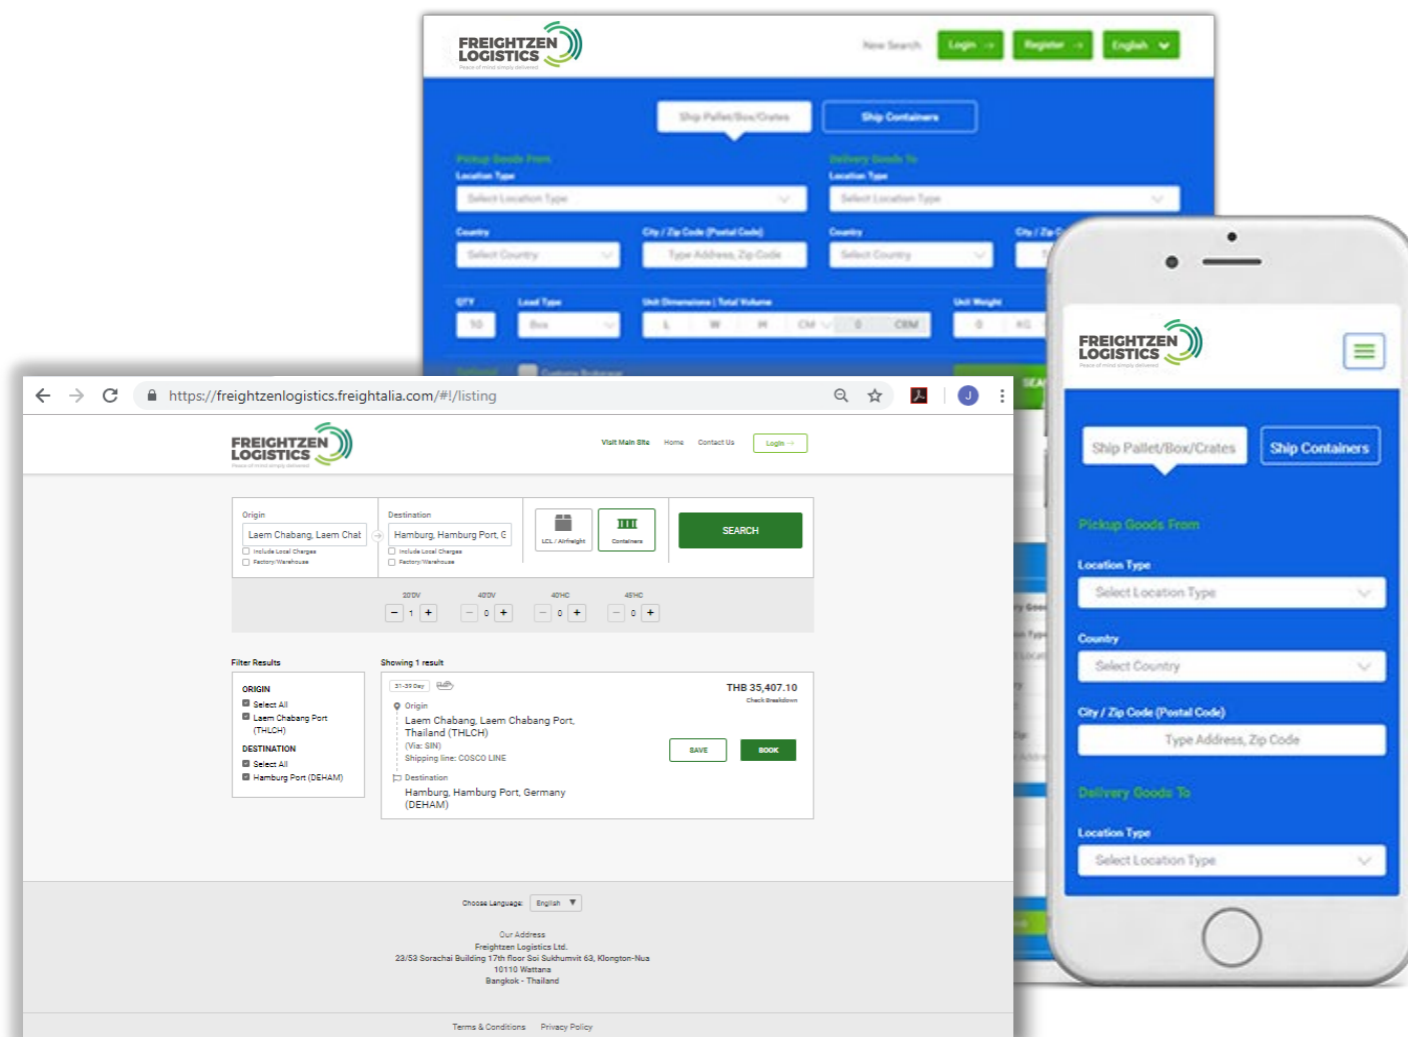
FREIGHTZEN LOGISTICS

New Search Login Register English

Ship Pallet/Box/Crates Ship Containers

Pickup Goods From
Location Type
Select Location Type

Delivery Goods To
Location Type
Select Location Type

Country
Select Country
City / Zip Code (Postal Code)
Type Address, Zip Code
Country
Select Country
City / Zip C

QTY
10
Load Type
Box
Unit Dimensions | Total Volume
L W H CM 0 CBM
Unit Weight
0 KG

https://freightzenlogistics.freightalia.com/#!/listing

FREIGHTZEN LOGISTICS

Visit Main Site Home Contact Us Login

Origin
Laem Chabang, Laem Chab
Include Local Charges
Factory/Warehouse

Destination
Hamburg, Hamburg Port, G
Include Local Charges
Factory/Warehouse

LCL / Airfreight
Containers

SEARCH

20'DV
1
40'DV
0
40'HC
0
45'HC
0

Filter Results

ORIGIN
Select All
Laem Chabang Port (THLCH)
DESTINATION
Select All
Hamburg Port (DEHAM)

Showing 1 result

31-39 Day

THB 35,407.10
Check Breakdown

Origin
Laem Chabang, Laem Chabang Port, Thailand (THLCH)
(Via: SIN)
Shipping line: COSCO LINE

SAVE BOOK

Destination
Hamburg, Hamburg Port, Germany (DEHAM)

Choose Language: English

Our Address
Freightzen Logistics Ltd.
23/53 Sorachai Building 17th floor Soi Sukhumvit 63, Klongton-Nua
10110 Wattana
Bangkok - Thailand

Terms & Conditions Privacy Policy

FREIGHTZEN LOGISTICS

Ship Pallet/Box/Crates Ship Containers

Pickup Goods From

Location Type
Select Location Type

Country
Select Country

City / Zip Code (Postal Code)
Type Address, Zip Code

Delivery Goods To

Location Type
Select Location Type